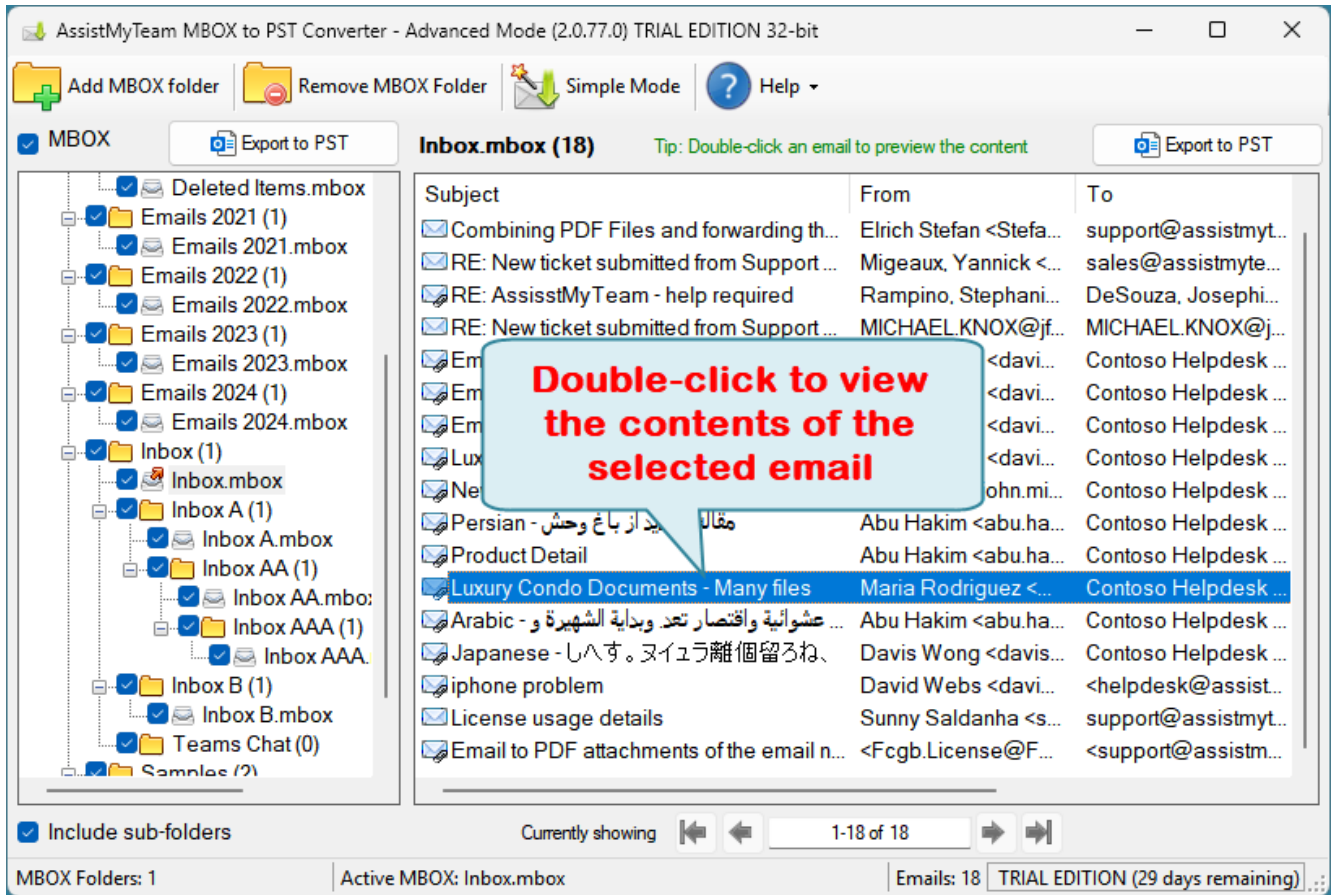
AssistMyTeam MBOX to PST Converter - Advanced Mode (2.0.77.0) TRIAL EDITION 32-bit

Add MBOX folder | Remove MBOX Folder | Simple Mode | Help

MBOX
Export to PST

Deleted Items.mbox
Emails 2021 (1)
Emails 2021.mbox
Emails 2022 (1)
Emails 2022.mbox
Emails 2023 (1)
Emails 2023.mbox
Emails 2024 (1)
Emails 2024.mbox
Inbox (1)
Inbox.mbox
Inbox A (1)
Inbox A.mbox
Inbox AA (1)
Inbox AA.mbox
Inbox AAA (1)
Inbox AAA.
Inbox B (1)
Inbox B.mbox
Teams Chat (0)
Samples (2)

Inbox.mbox (18)
Tip: Double-click an email to preview the content
Export to PST

| Subject | From | To |
|---|---|---|
| Combining PDF Files and forwarding th... | Elrich Stefan <Stefa... | support@assistmyt... |
| RE: New ticket submitted from Support ... | Migeaux, Yannick <... | sales@assistmyte... |
| RE: AssisstMyTeam - help required | Rampino, Stephani... | DeSouza, Josephi... |
| RE: New ticket submitted from Support ... | MICHAEL.KNOX@jf... | MICHAEL.KNOX@j... |
| Em | <davi... | Contoso Helpdesk ... |
| Em | <davi... | Contoso Helpdesk ... |
| Em | <davi... | Contoso Helpdesk ... |
| Lux | <davi... | Contoso Helpdesk ... |
| Ne | ohn.mi... | Contoso Helpdesk ... |
| Persian - مقال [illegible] يد از باغ وحش | Abu Hakim <abu.ha... | Contoso Helpdesk ... |
| Product Detail | Abu Hakim <abu.ha... | Contoso Helpdesk ... |
| Luxury Condo Documents - Many files | Maria Rodriguez <... | Contoso Helpdesk ... |
| Arabic - عشوائية واقتصار تعد وبداية الشهيرة و ... | Abu Hakim <abu.ha... | Contoso Helpdesk ... |
| Japanese - しへす。ヌイュラ離個留ろね、 | Davis Wong <davis... | Contoso Helpdesk ... |
| iphone problem | David Webs <davi... | <helpdesk@assist... |
| License usage details | Sunny Saldanha <s... | support@assistmyt... |
| Email to PDF attachments of the email n... | <Fcgb.License@F... | <support@assistm... |

Double-click to view the contents of the selected email

Include sub-folders
Currently showing
1-18 of 18

MBOX Folders: 1
Active MBOX: Inbox.mbox
Emails: 18
TRIAL EDITION (29 days remaining)